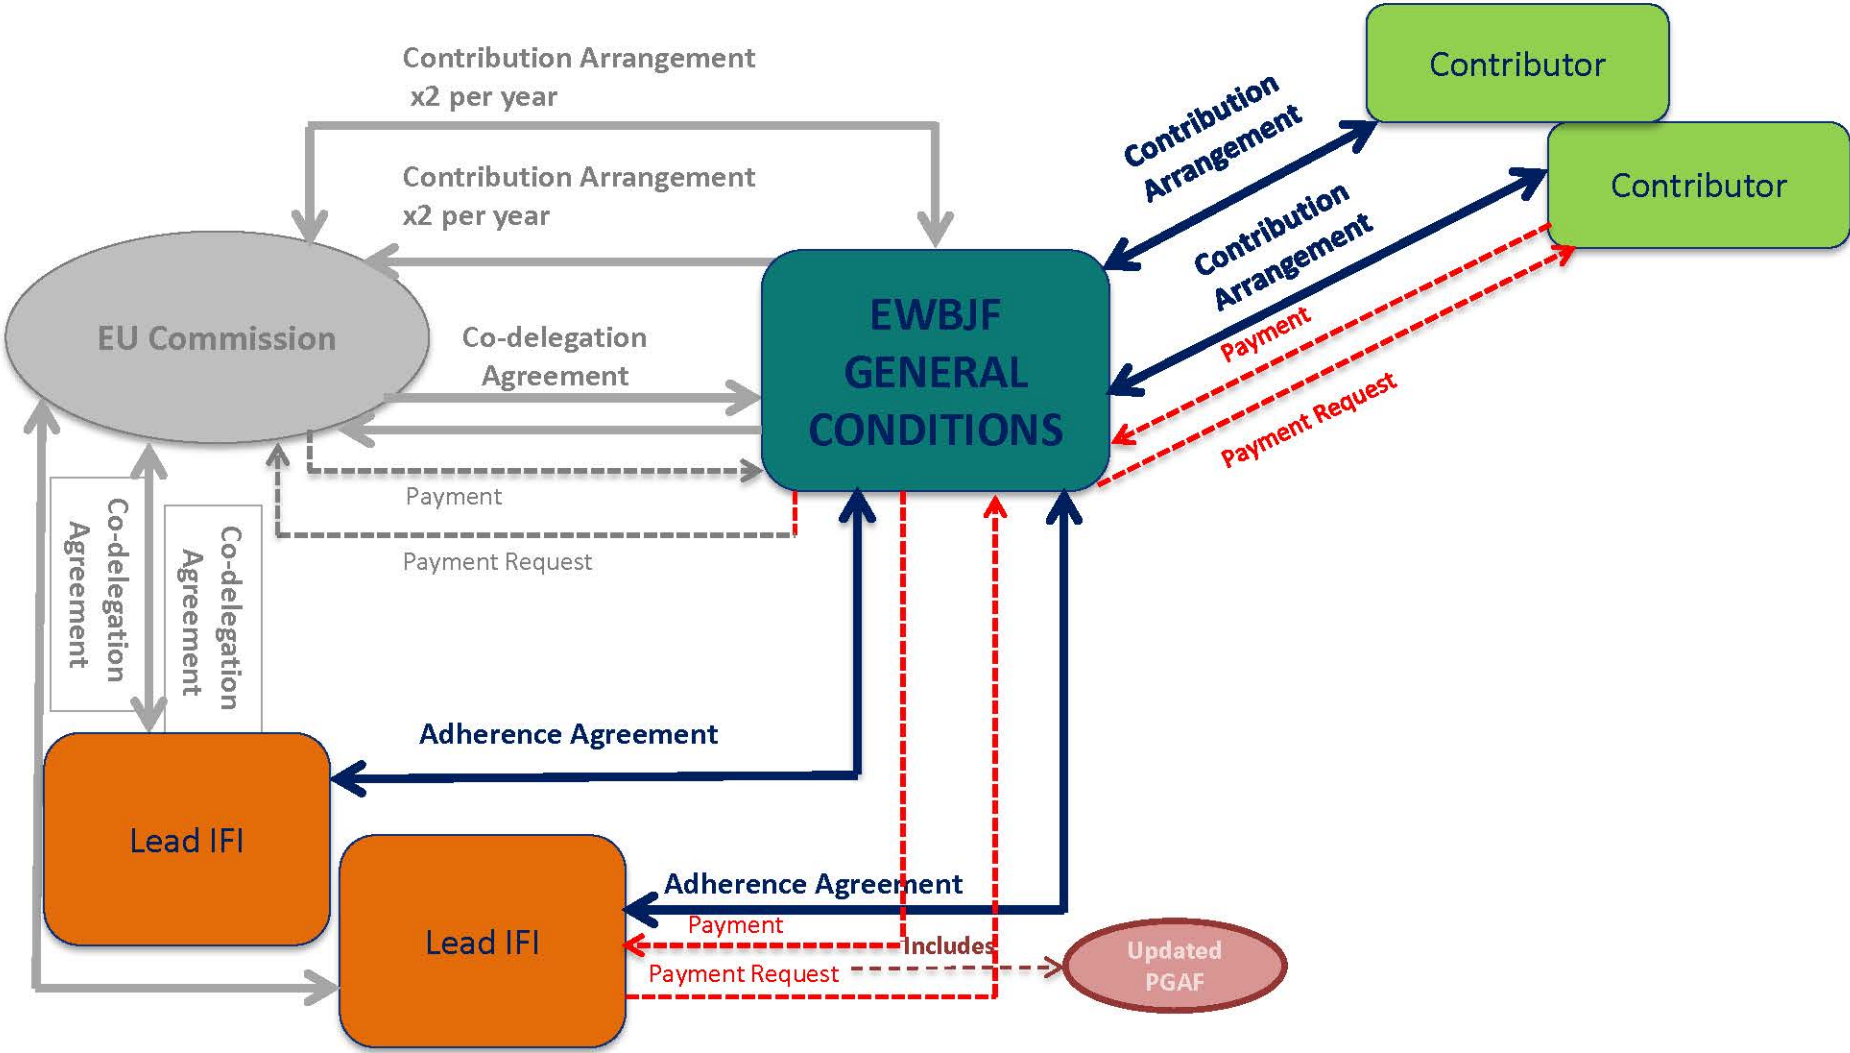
Contribution Arrangement x2 per year

Contribution Arrangement x2 per year

Contributor

Contributor

Contribution Arrangement

Contribution Arrangement

EU Commission

Co-delegation Agreement

EWBJF GENERAL CONDITIONS

Payment

Payment Request

Payment

Payment Request

Co-delegation Agreement

Co-delegation Agreement

Adherence Agreement

Lead IFI

Lead IFI

Adherence Agreement

Payment

Includes

Payment Request

Updated PGAF